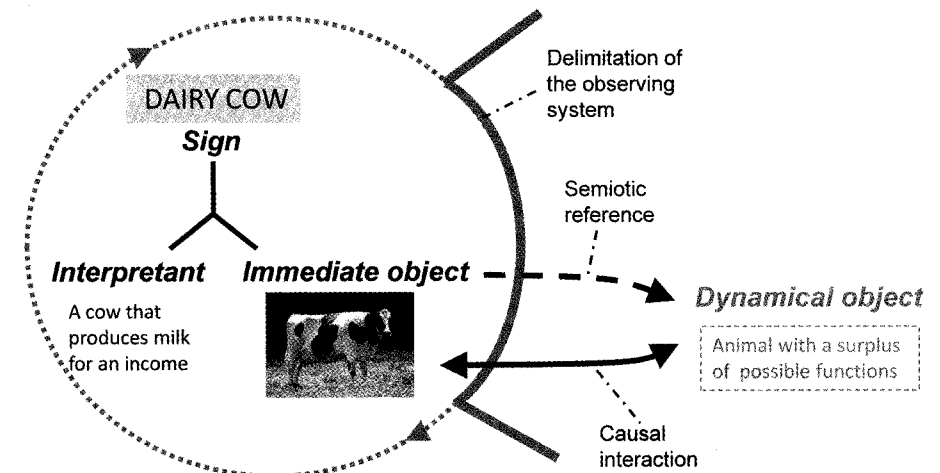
DAIRY COW

Sign

Interpretant

Immediate object

A cow that produces milk for an income

Delimitation of the observing system

Semiotic reference

Dynamical object

Animal with a surplus of possible functions

Causal interaction